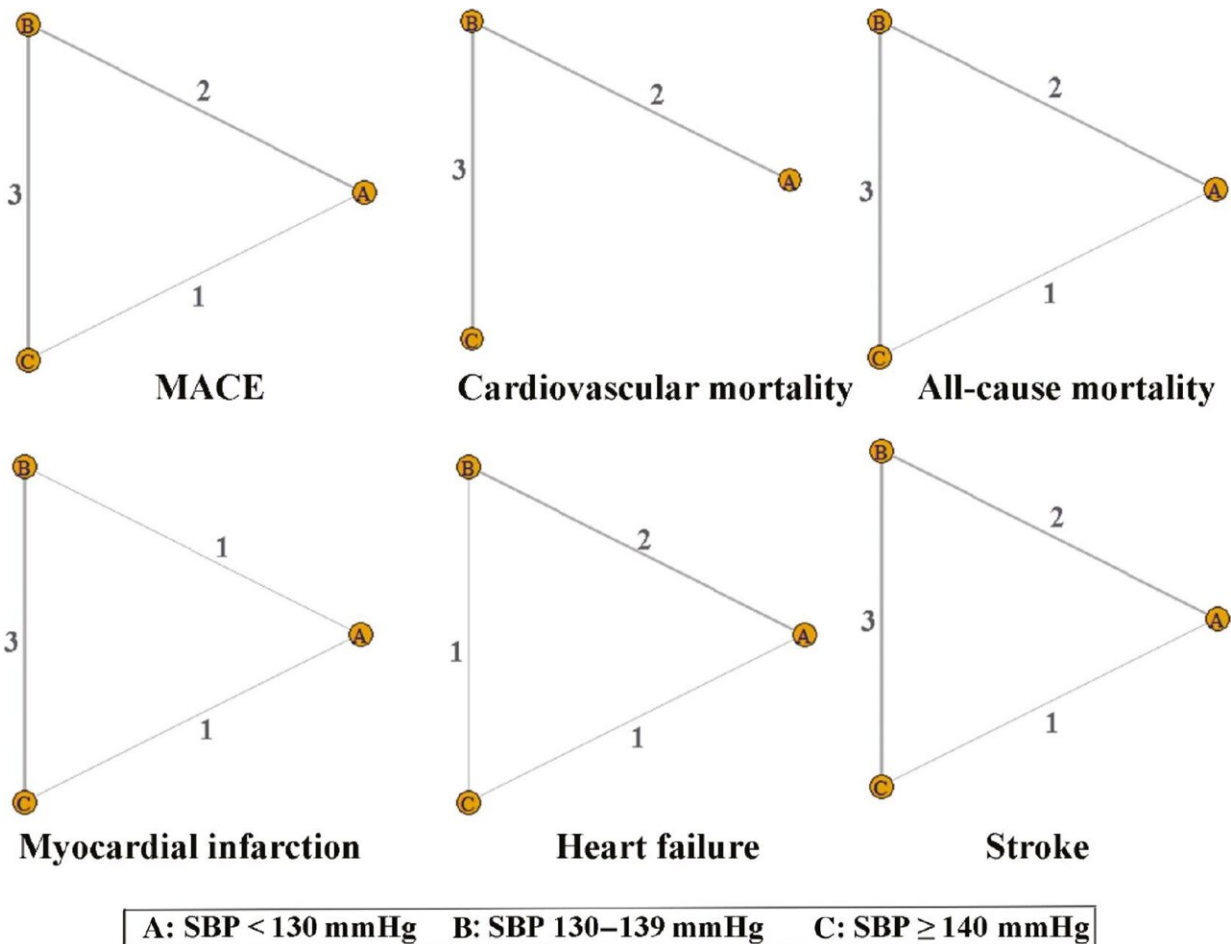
B
2
3
A
1
C
MACE

B
2
3
A
C
Cardiovascular mortality

B
2
3
A
1
C
All-cause mortality

B
1
3
A
1
C
Myocardial infarction

B
2
1
A
1
C
Heart failure

B
2
3
A
1
C
Stroke

A: SBP < 130 mmHg B: SBP 130–139 mmHg C: SBP $\geq$ 140 mmHg